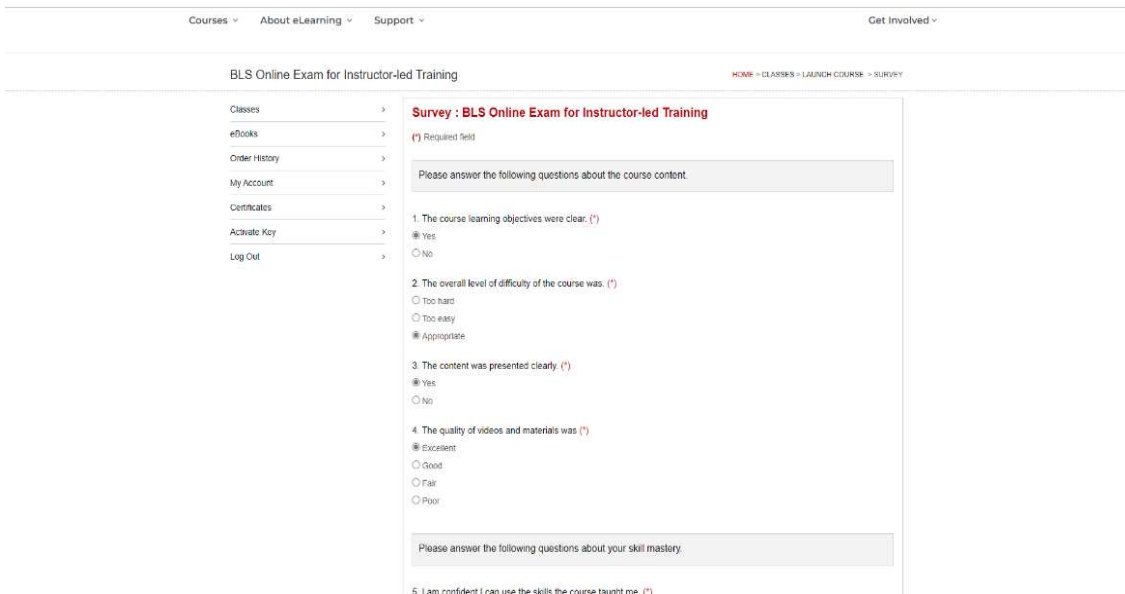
Courses ⌄ About eLearning ⌄ Support ⌄ Get Involved ⌄

BLS Online Exam for Instructor-led Training

HOME > CLASSES > LAUNCH COURSE > SURVEY

Classes >
eBooks >
Order History >
My Account >
Certificates >
Activate Key >
Log Out >

Survey : BLS Online Exam for Instructor-led Training

(*) Required field

Please answer the following questions about the course content.

1. The course learning objectives were clear. (*)
Yes
No

2. The overall level of difficulty of the course was. (*)
Too hard
Too easy
Appropriate

3. The content was presented clearly. (*)
Yes
No

4. The quality of videos and materials was (*)
Excellent
Good
Fair
Poor

Please answer the following questions about your skill mastery.

5. I am confident I can use the skills the course taught me. (*)